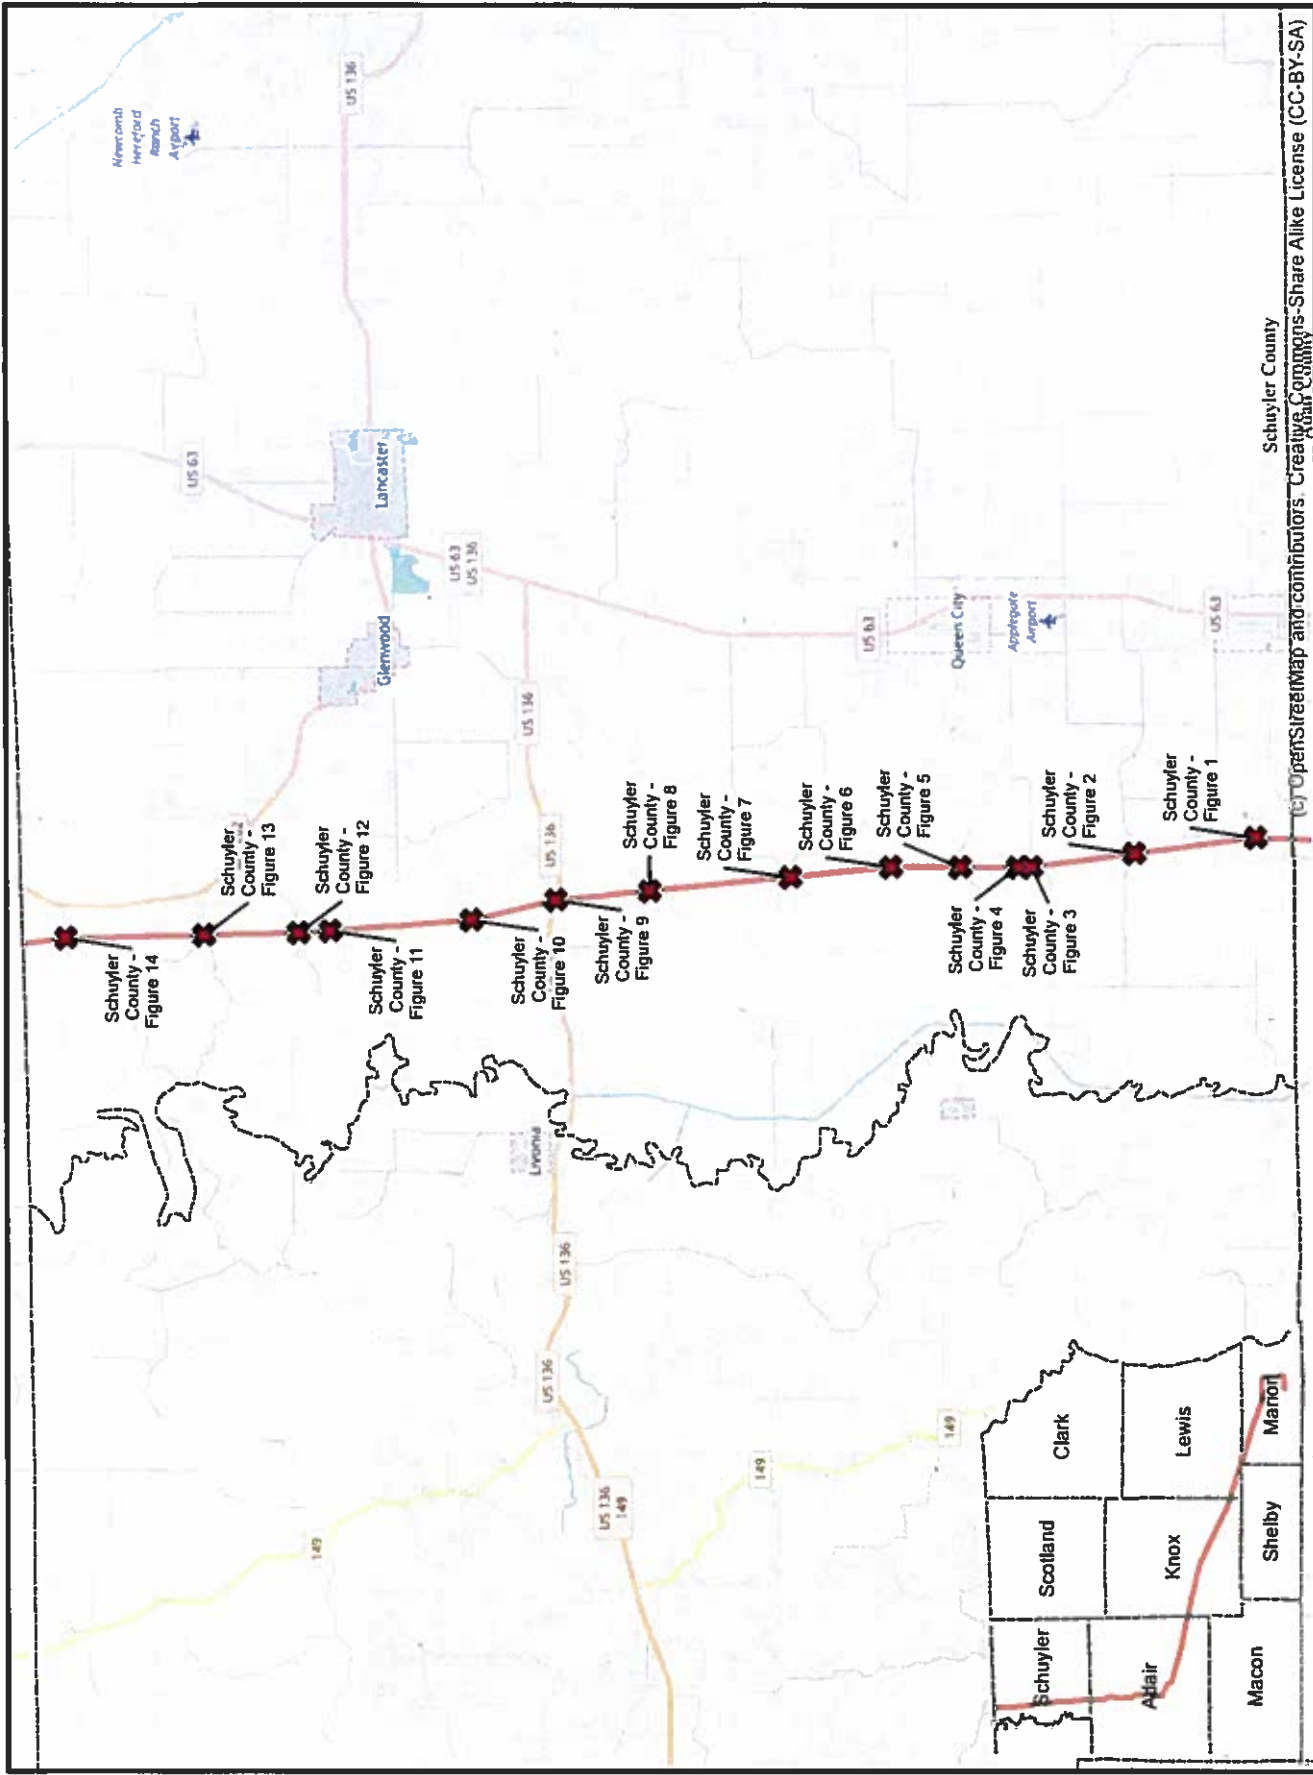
Newcomb Hereford Ranch Airport

US 136

US 63

Lancaster

US 63
US 136

Glenwood

US 136

US 63

Queen City

Applegate Airport

US 63

Schuyler County
Adair County

(c) OpenStreetMap and contributors, Creative Commons-Share Alike License (CC-BY-SA)

Schuyler County - Figure 1

Schuyler County - Figure 2

Schuyler County - Figure 3

Schuyler County - Figure 4

Schuyler County - Figure 5

Schuyler County - Figure 6

Schuyler County - Figure 7

Schuyler County - Figure 8

Schuyler County - Figure 9

Schuyler County - Figure 10

US 136

Schuyler County - Figure 11

Schuyler County - Figure 12

Schuyler County - Figure 13

Schuyler County - Figure 14

Livonia

US 136

US 136

US 136
149

149

149

149

Clark

Lewis

Scotland

Knox

Shelby

Marion

Schuyler

Adair

Macon